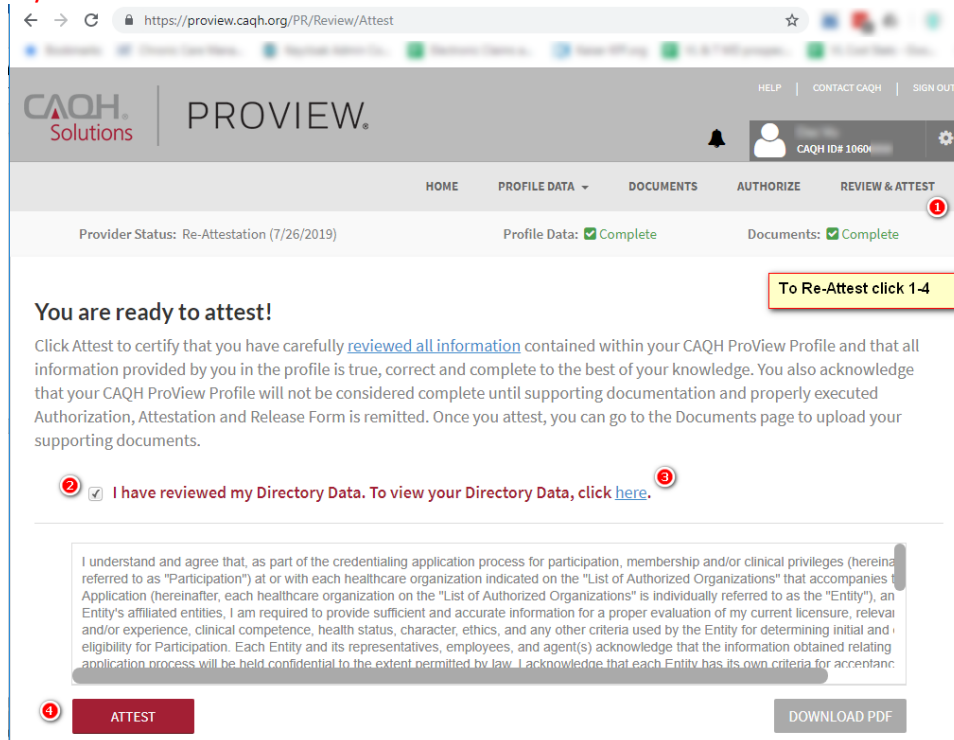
https://proview.caqh.org/PR/Review/Attest

CAQH Solutions | PROVIEW.

HELP | CONTACT CAQH | SIGN OUT

CAQH ID# 10606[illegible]

HOME PROFILE DATA DOCUMENTS AUTHORIZE REVIEW & ATTEST

1

Provider Status: Re-Attestation (7/26/2019) Profile Data: Complete Documents: Complete

To Re-Attest click 1-4

You are ready to attest!

Click Attest to certify that you have carefully reviewed all information contained within your CAQH ProView Profile and that all information provided by you in the profile is true, correct and complete to the best of your knowledge. You also acknowledge that your CAQH ProView Profile will not be considered complete until supporting documentation and properly executed Authorization, Attestation and Release Form is remitted. Once you attest, you can go to the Documents page to upload your supporting documents.

2 I have reviewed my Directory Data. To view your Directory Data, click here. 3

I understand and agree that, as part of the credentialing application process for participation, membership and/or clinical privileges (hereina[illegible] referred to as "Participation") at or with each healthcare organization indicated on the "List of Authorized Organizations" that accompanies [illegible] Application (hereinafter, each healthcare organization on the "List of Authorized Organizations" is individually referred to as the "Entity"), an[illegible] Entity's affiliated entities, I am required to provide sufficient and accurate information for a proper evaluation of my current licensure, relevan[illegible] and/or experience, clinical competence, health status, character, ethics, and any other criteria used by the Entity for determining initial and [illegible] eligibility for Participation. Each Entity and its representatives, employees, and agent(s) acknowledge that the information obtained relating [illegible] application process will be held confidential to the extent permitted by law. I acknowledge that each Entity has its own criteria for acceptanc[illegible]

4 ATTEST

DOWNLOAD PDF